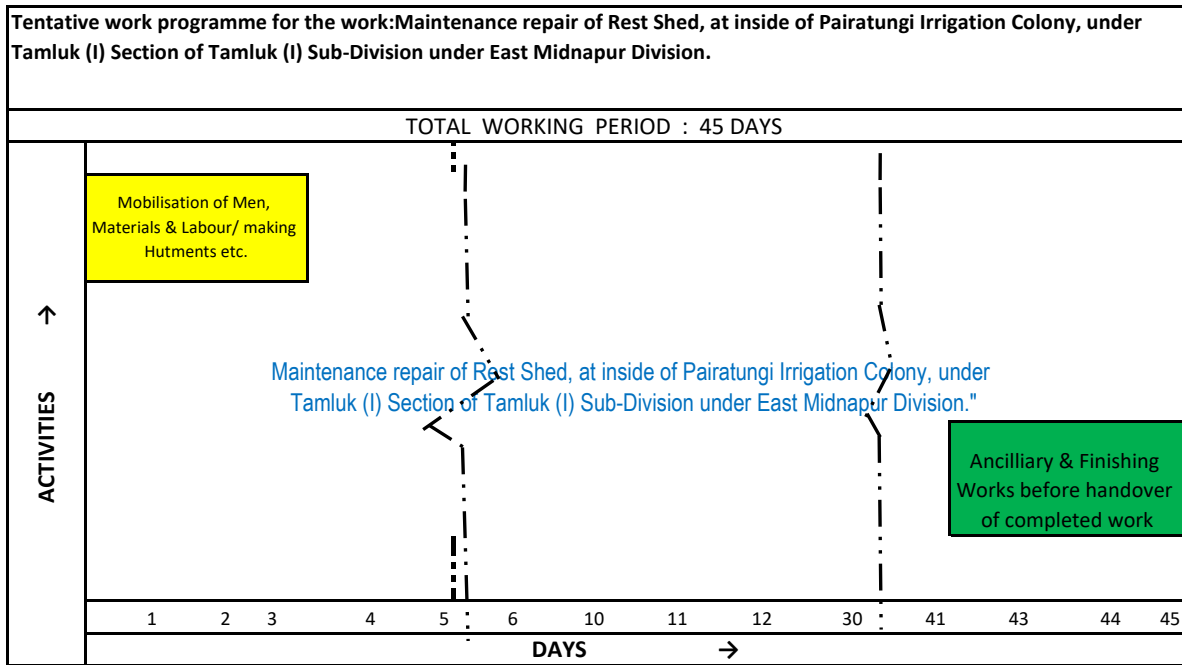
Tentative work programme for the work:Maintenance repair of Rest Shed, at inside of Pairatungi Irrigation Colony, under Tamluk (I) Section of Tamluk (I) Sub-Division under East Midnapur Division.

TOTAL WORKING PERIOD : 45 DAYS

Mobilisation of Men, Materials & Labour/ making Hutments etc.

Maintenance repair of Rest Shed, at inside of Pairatungi Irrigation Colony, under Tamluk (I) Section of Tamluk (I) Sub-Division under East Midnapur Division."

Ancilliary & Finishing Works before handover of completed work

ACTIVITIES →

| 1 | 2 | 3 | 4 | 5 | 6 | 10 | 11 | 12 | 30 | 41 | 43 | 44 | 45 |
|---|---|---|---|---|---|---|---|---|---|---|---|---|---|

DAYS →